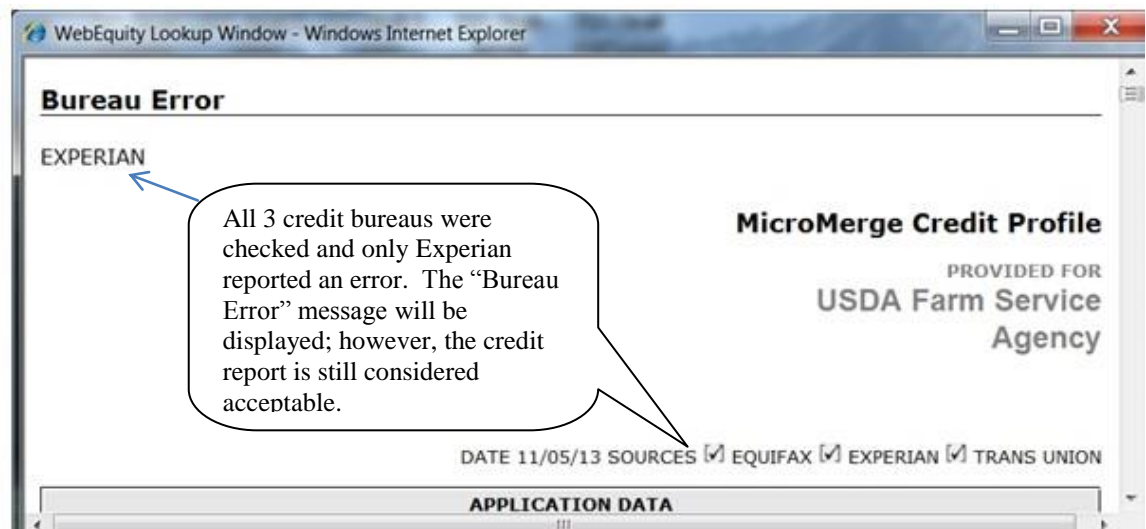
WebEquity Lookup Window - Windows Internet Explorer

Bureau Error

EXPERIAN

All 3 credit bureaus were checked and only Experian reported an error. The “Bureau Error” message will be displayed; however, the credit report is still considered acceptable.

MicroMerge Credit Profile

PROVIDED FOR

USDA Farm Service Agency

DATE 11/05/13 SOURCES ☑ EQUIFAX ☑ EXPERIAN ☑ TRANS UNION

APPLICATION DATA